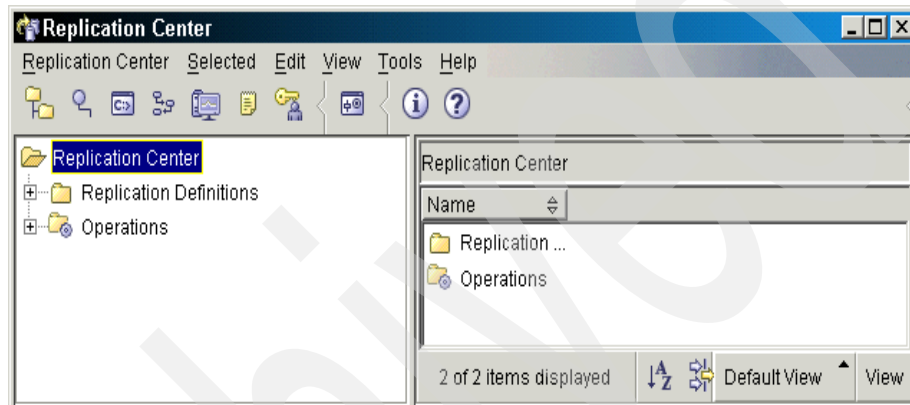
Replication Center

Replication Center Selected Edit View Tools Help

Replication Center

Replication Definitions

Operations

Replication Center

Name

Replication ...

Operations

2 of 2 items displayed

Default View

View